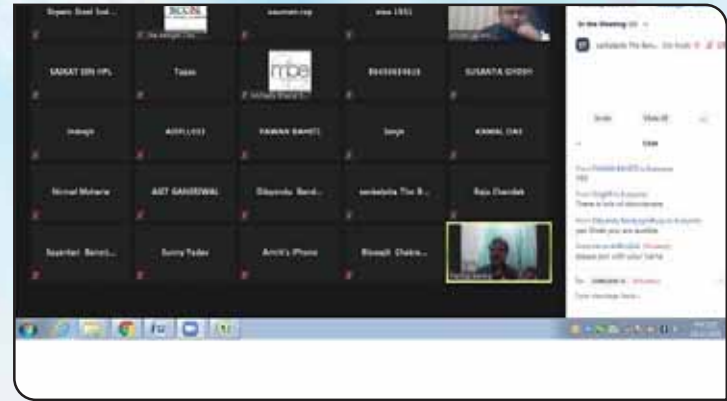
Bijoen Steel Ind...
aaumen.roy
siee 1951
SAIKAT SEN HPL
Tapas
SUSANTA GHOSH
mbe
Inderjit
KAMAL DAS
PAWAN BAHETI
Nirmal Mohanta
AJIT SANDEWAL
Dibyendu Band...
Raju Chandak
Sayantan Banerj...
Sunny Yadav
Arnik's iPhone
Biswajit Chakra...
In the Meeting
Invite
Mute All
Chat
There is lots of disturbance
please join with your name
Type message here...